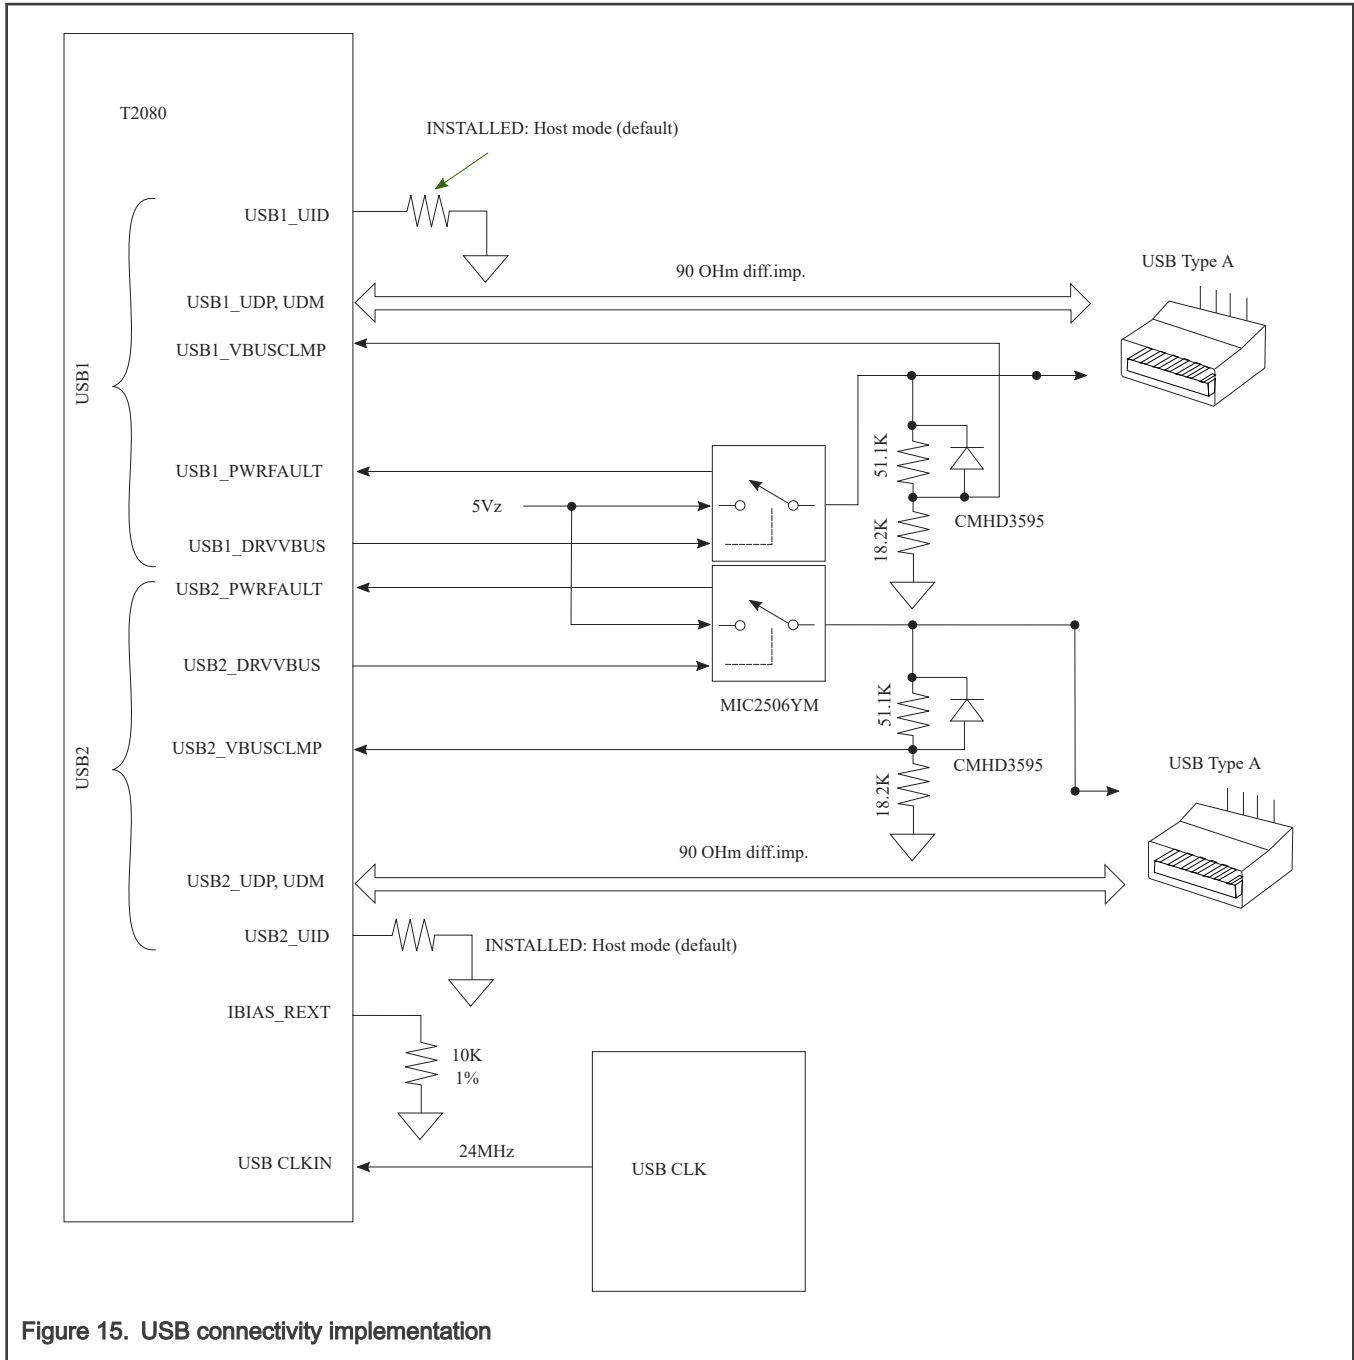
T2080

INSTALLED: Host mode (default)

USB1

USB1_UID

USB1_UDP, UDM

90 OHm diff.imp.

USB Type A

USB1_VBUSCLMP

USB1_PWRFAULT

5Vz

51.1K

CMHD3595

18.2K

USB1_DRVVBUS

USB2

USB2_PWRFAULT

USB2_DRVVBUS

MIC2506YM

51.1K

USB2_VBUSCLMP

CMHD3595

18.2K

USB Type A

90 OHm diff.imp.

USB2_UDP, UDM

USB2_UID

INSTALLED: Host mode (default)

IBIAS_REXT

10K
1%

USB CLKIN

24MHz

USB CLK

Figure 15. USB connectivity implementation